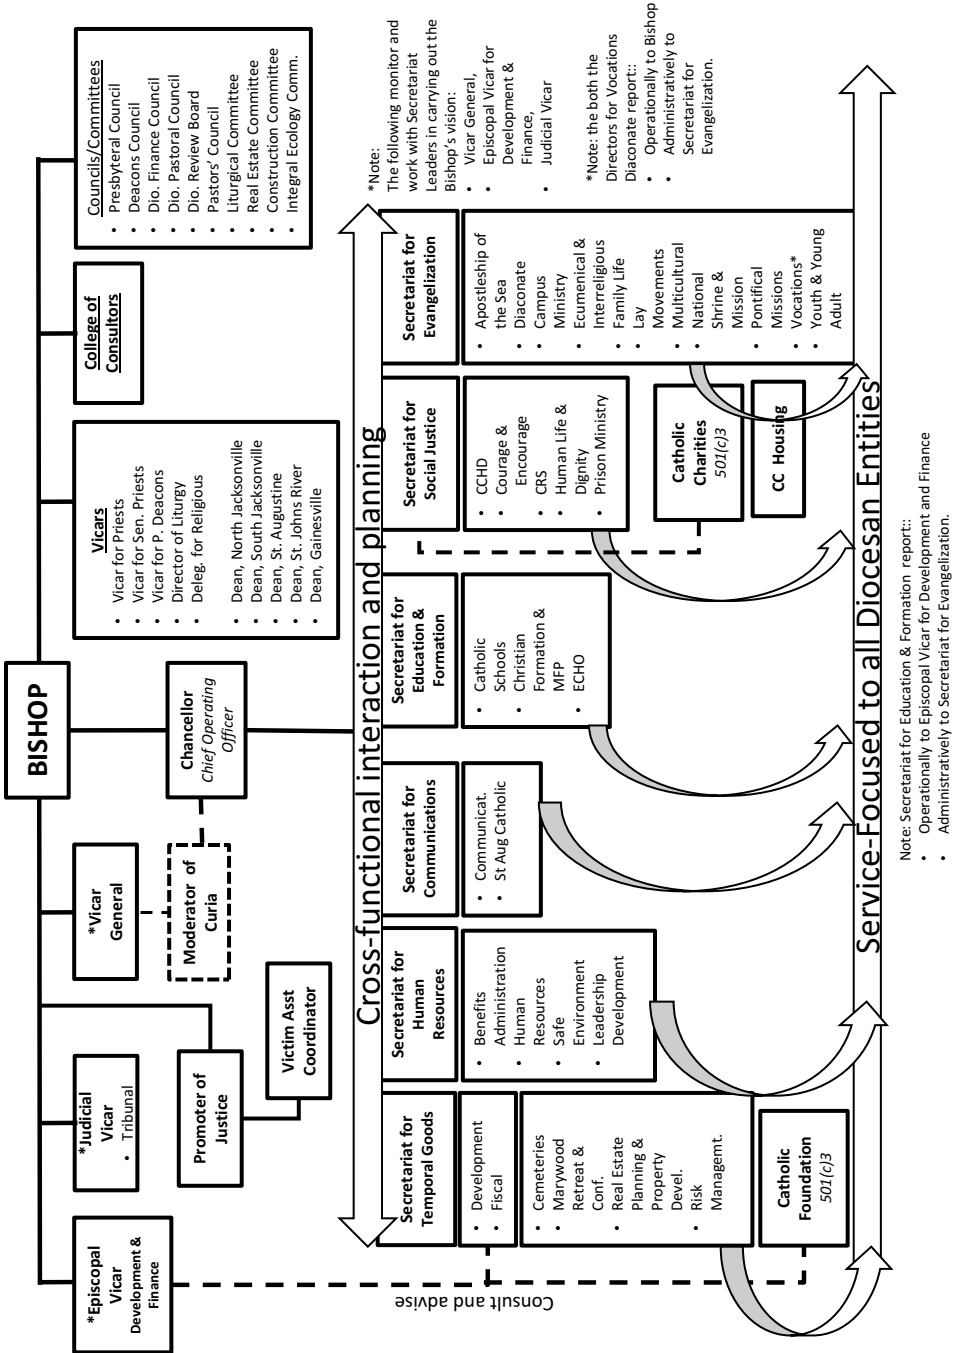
BISHOP

*Episcopal Vicar Development & Finance

*Judicial Vicar
• Tribunal

Promoter of Justice

Victim Asst Coordinator

*Vicar General

Moderator of Curia

Chancellor
Chief Operating Officer

Vicars
• Vicar for Priests
• Vicar for Sen. Priests
• Vicar for P. Deacons
• Director of Liturgy
• Deleg. for Religious

• Dean, North Jacksonville
• Dean, South Jacksonville
• Dean, St. Augustine
• Dean, St. Johns River
• Dean, Gainesville

College of Consultors

Councils/Committees
• Presbyteral Council
• Deacons Council
• Dio. Finance Council
• Dio. Pastoral Council
• Dio. Review Board
• Pastors' Council
• Liturgical Committee
• Real Estate Committee
• Construction Committee
• Integral Ecology Comm.

*Note:
The following monitor and work with Secretariat Leaders in carrying out the Bishop's vision:
• Vicar General,
• Episcopal Vicar for Development & Finance,
• Judicial Vicar

*Note: the both the Directors for Vocations Diaconate report::
• Operationally to Bishop
• Administratively to Secretariat for Evangelization.

Consult and advise

Cross-functional interaction and planning

Secretariat for Temporal Goods
• Development
• Fiscal

• Cemeteries
• Marywood Retreat & Conf.
• Real Estate Planning & Property Devel.
• Risk Managemt.

Catholic Foundation
501(c)3

Secretariat for Human Resources
• Benefits Administration
• Human Resources
• Safe Environment
• Leadership Development

Secretariat for Communications
• Communicat.
• St Aug Catholic

Secretariat for Education & Formation
• Catholic Schools
• Christian Formation & MFP
• ECHO

Secretariat for Social Justice
• CCHD
• Courage & Encourage
• CRS
• Human Life & Dignity
• Prison Ministry

Catholic Charities
501(c)3

CC Housing

Secretariat for Evangelization
• Apostleship of the Sea
• Diaconate
• Campus Ministry
• Ecumenical & Interreligious
• Family Life
• Lay Movements
• Multicultural
• National Shrine & Mission
• Pontifical Missions
• Vocations*
• Youth & Young Adult

Service-Focused to all Diocesan Entities

Note: Secretariat for Education & Formation report::
• Operationally to Episcopal Vicar for Development and Finance
• Administratively to Secretariat for Evangelization.